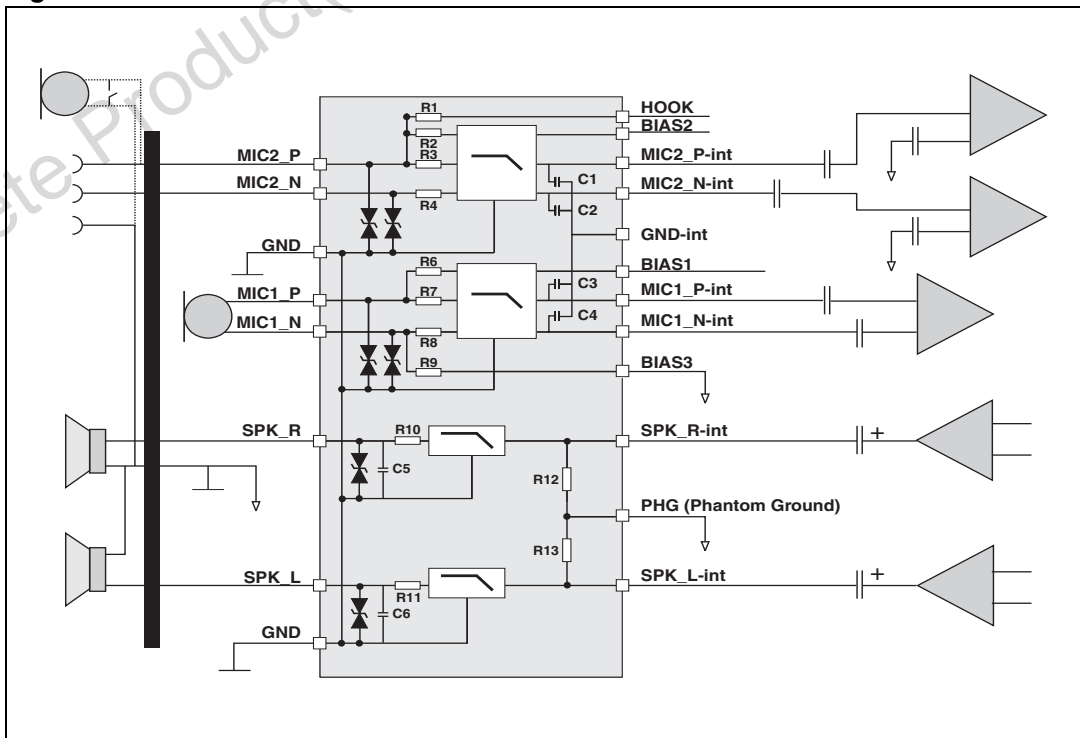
MIC2_P
MIC2_N
GND
MIC1_P
MIC1_N
SPK_R
SPK_L
GND
R1
R2
R3
R4
R6
R7
R8
R9
R10
R11
R12
R13
C1
C2
C3
C4
C5
C6
HOOK
BIAS2
MIC2_P-int
MIC2_N-int
GND-int
BIAS1
MIC1_P-int
MIC1_N-int
BIAS3
SPK_R-int
PHG (Phantom Ground)
SPK_L-int
+
+